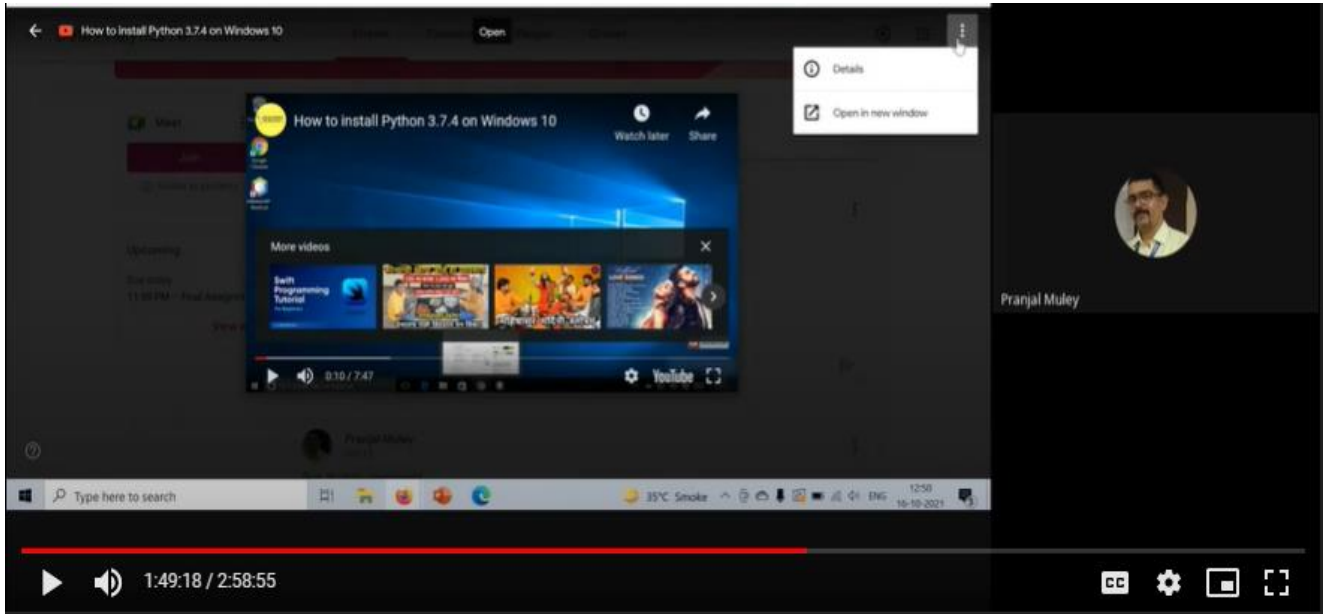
How to install Python 3.7.4 on Windows 10

Open

Details

Open in new window

How to install Python 3.7.4 on Windows 10

Watch later

Share

More videos

Swift Programming Tutorial

0:10 / 7:47

YouTube

Pranjal Muley

Pranjal Muley

Type here to search

35°C Smoke

ENG

12:50
16-10-2021

1:49:18 / 2:58:55